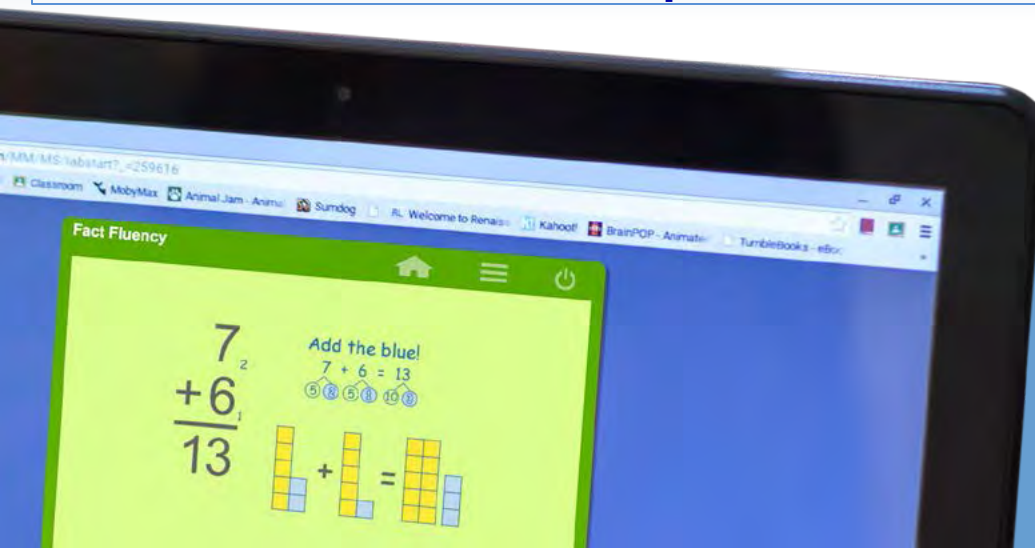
n/MM/MS/labstart?_=259616

Classroom MobyMax Animal Jam - Anima Sumdog RL Welcome to Renais Kahoot! BrainPOP - Animate TumbleBooks - eBo

Fact Fluency

7
+6
13

2
1

Add the blue!
7 + 6 = 13
5 2 5 1 10 3

+ =